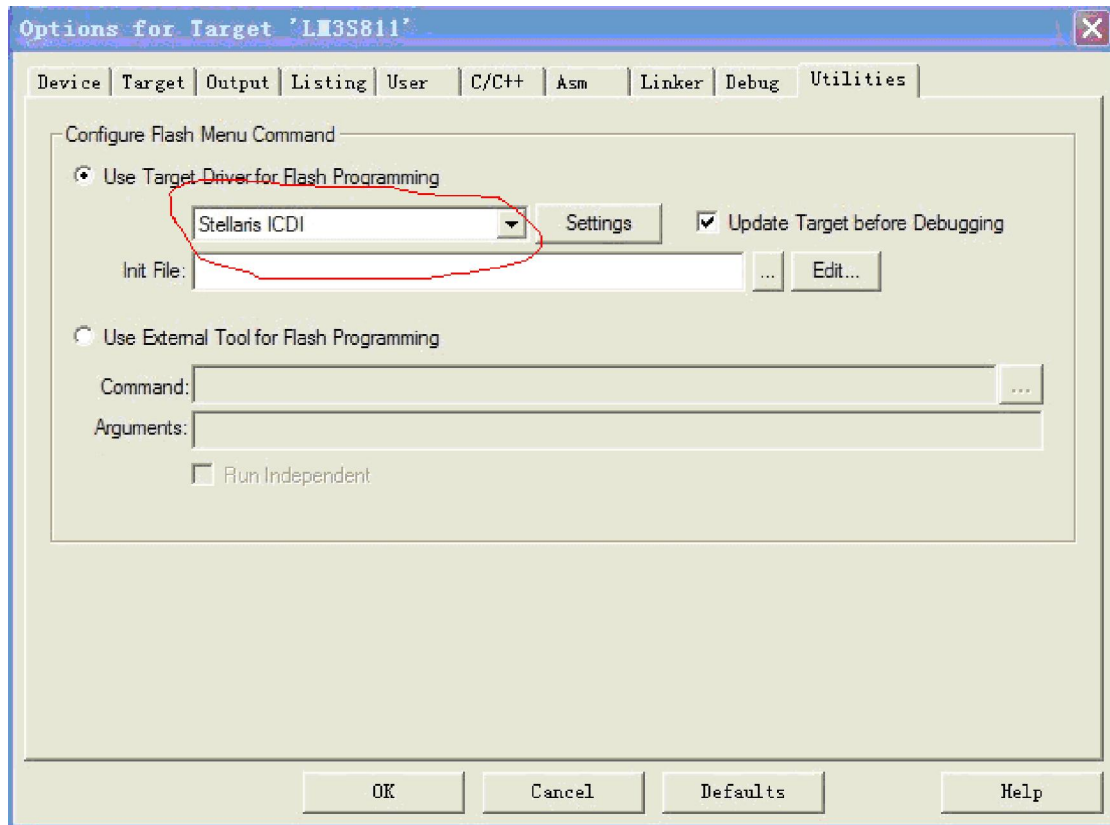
Options for Target 'LM3S811'

Device | Target | Output | Listing | User | C/C++ | Asm | Linker | Debug | Utilities

Configure Flash Menu Command

Use Target Driver for Flash Programming

Stellaris ICDI

Settings

Update Target before Debugging

Init File:

...

Edit...

Use External Tool for Flash Programming

Command:

...

Arguments:

Run Independent

OK

Cancel

Defaults

Help